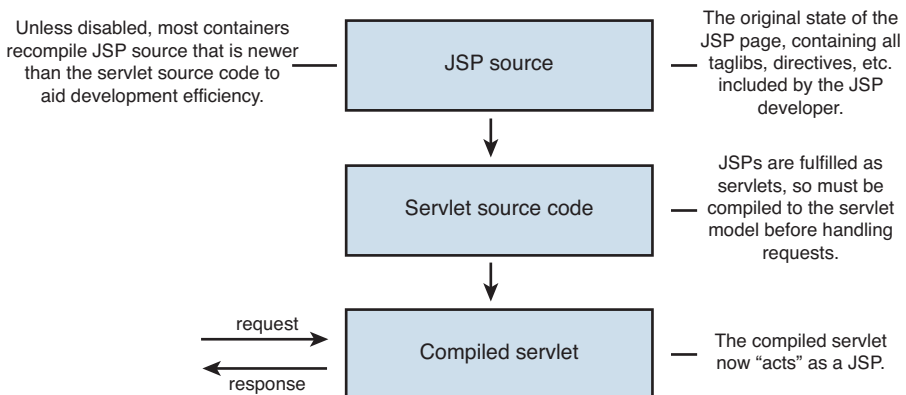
Unless disabled, most containers recompile JSP source that is newer than the servlet source code to aid development efficiency.

JSP source

The original state of the JSP page, containing all taglibs, directives, etc. included by the JSP developer.

Servlet source code

JSPs are fulfilled as servlets, so must be compiled to the servlet model before handling requests.

request

response

Compiled servlet

The compiled servlet now “acts” as a JSP.